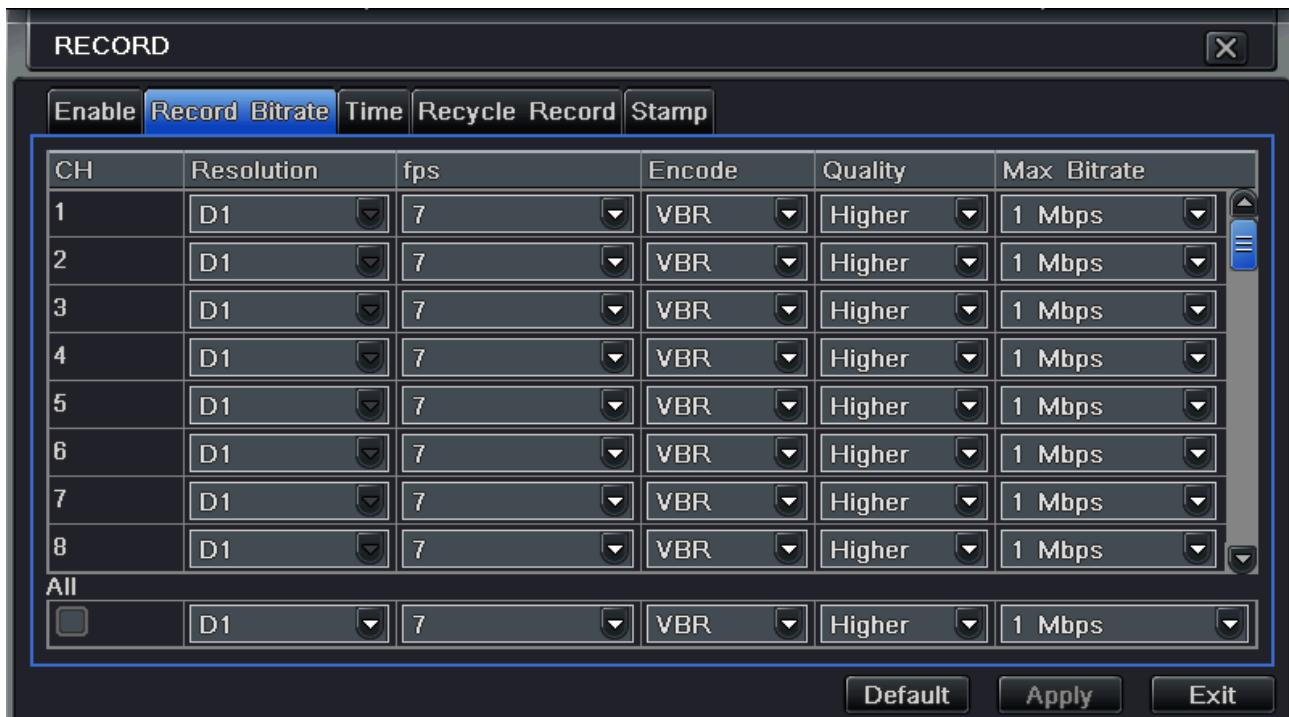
RECORD

Enable Record Bitrate Time Recycle Record Stamp

| CH | Resolution | fps | Encode | Quality | Max Bitrate |
|---|---|---|---|---|---|
| 1 | D1 | 7 | VBR | Higher | 1 Mbps |
| 2 | D1 | 7 | VBR | Higher | 1 Mbps |
| 3 | D1 | 7 | VBR | Higher | 1 Mbps |
| 4 | D1 | 7 | VBR | Higher | 1 Mbps |
| 5 | D1 | 7 | VBR | Higher | 1 Mbps |
| 6 | D1 | 7 | VBR | Higher | 1 Mbps |
| 7 | D1 | 7 | VBR | Higher | 1 Mbps |
| 8 | D1 | 7 | VBR | Higher | 1 Mbps |

All

| | D1 | 7 | VBR | Higher | 1 Mbps |
|---|---|---|---|---|---|

Default Apply Exit